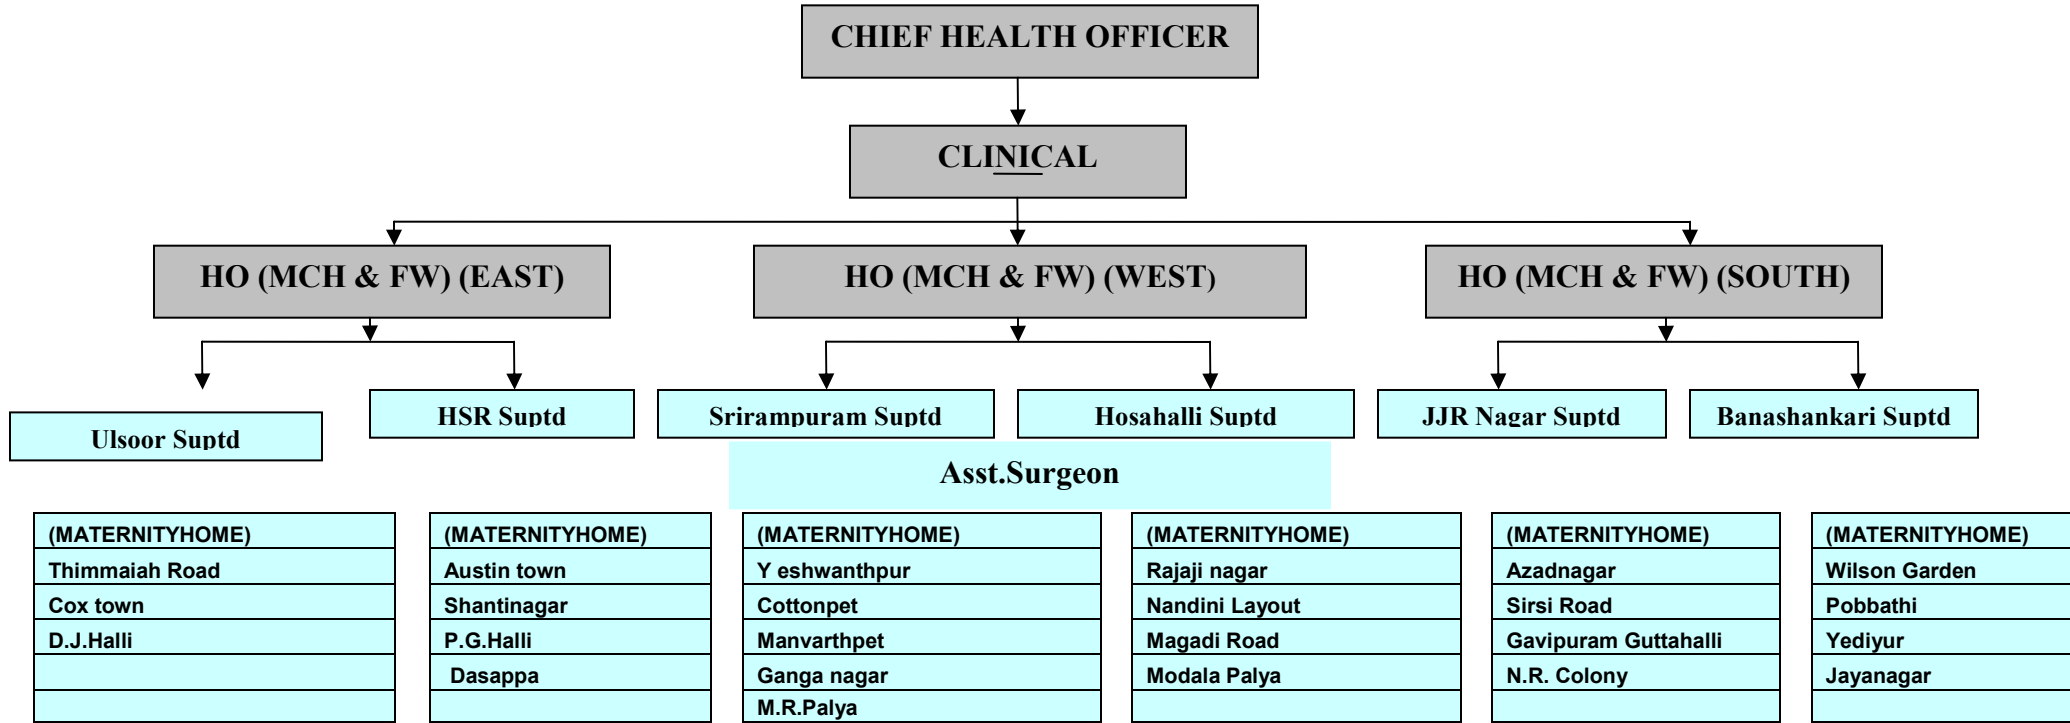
CHIEF HEALTH OFFICER

CLINICAL

HO (MCH & FW) (EAST)

HO (MCH & FW) (WEST)

HO (MCH & FW) (SOUTH)

Ulsoor Suptd

HSR Suptd

Srirampuram Suptd

Hosahalli Suptd

JJR Nagar Suptd

Banashankari Suptd

Asst.Surgeon

| (MATERNITYHOME) |
|---|
| Thimmaiah Road |
| Cox town |
| D.J.Halli |
| |
| |

| (MATERNITYHOME) |
|---|
| Austin town |
| Shantinagar |
| P.G.Halli |
| Dasappa |
| |

| (MATERNITYHOME) |
|---|
| Y eshwanthpur |
| Cottonpet |
| Manvarthpet |
| Ganga nagar |
| M.R.Palya |

| (MATERNITYHOME) |
|---|
| Rajaji nagar |
| Nandini Layout |
| Magadi Road |
| Modala Palya |
| |

| (MATERNITYHOME) |
|---|
| Azadnagar |
| Sirsi Road |
| Gavipuram Guttahalli |
| N.R. Colony |
| |

| (MATERNITYHOME) |
|---|
| Wilson Garden |
| Pobbathi |
| Yediyur |
| Jayanagar |
| |